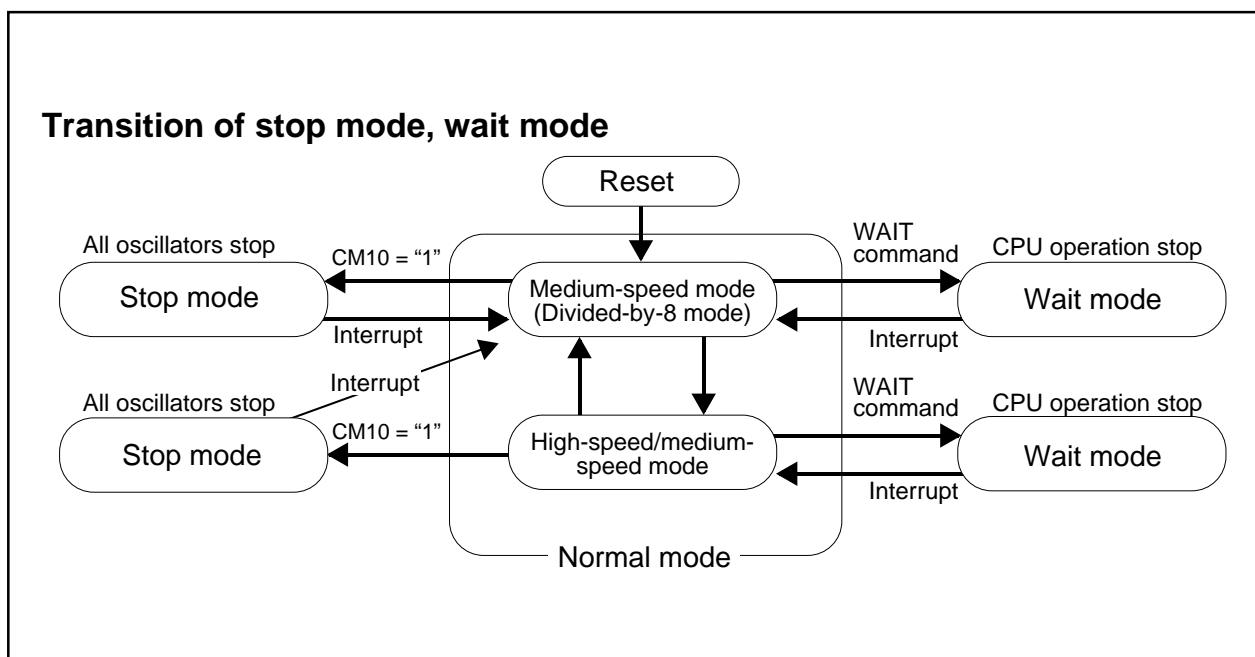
Transition of stop mode, wait mode

Reset

All oscillators stop

CM10 = “1”

Stop mode

Interrupt

Medium-speed mode (Divided-by-8 mode)

WAIT command

CPU operation stop

Wait mode

Interrupt

Interrupt

All oscillators stop

CM10 = “1”

Stop mode

High-speed/medium-speed mode

WAIT command

CPU operation stop

Wait mode

Interrupt

Normal mode